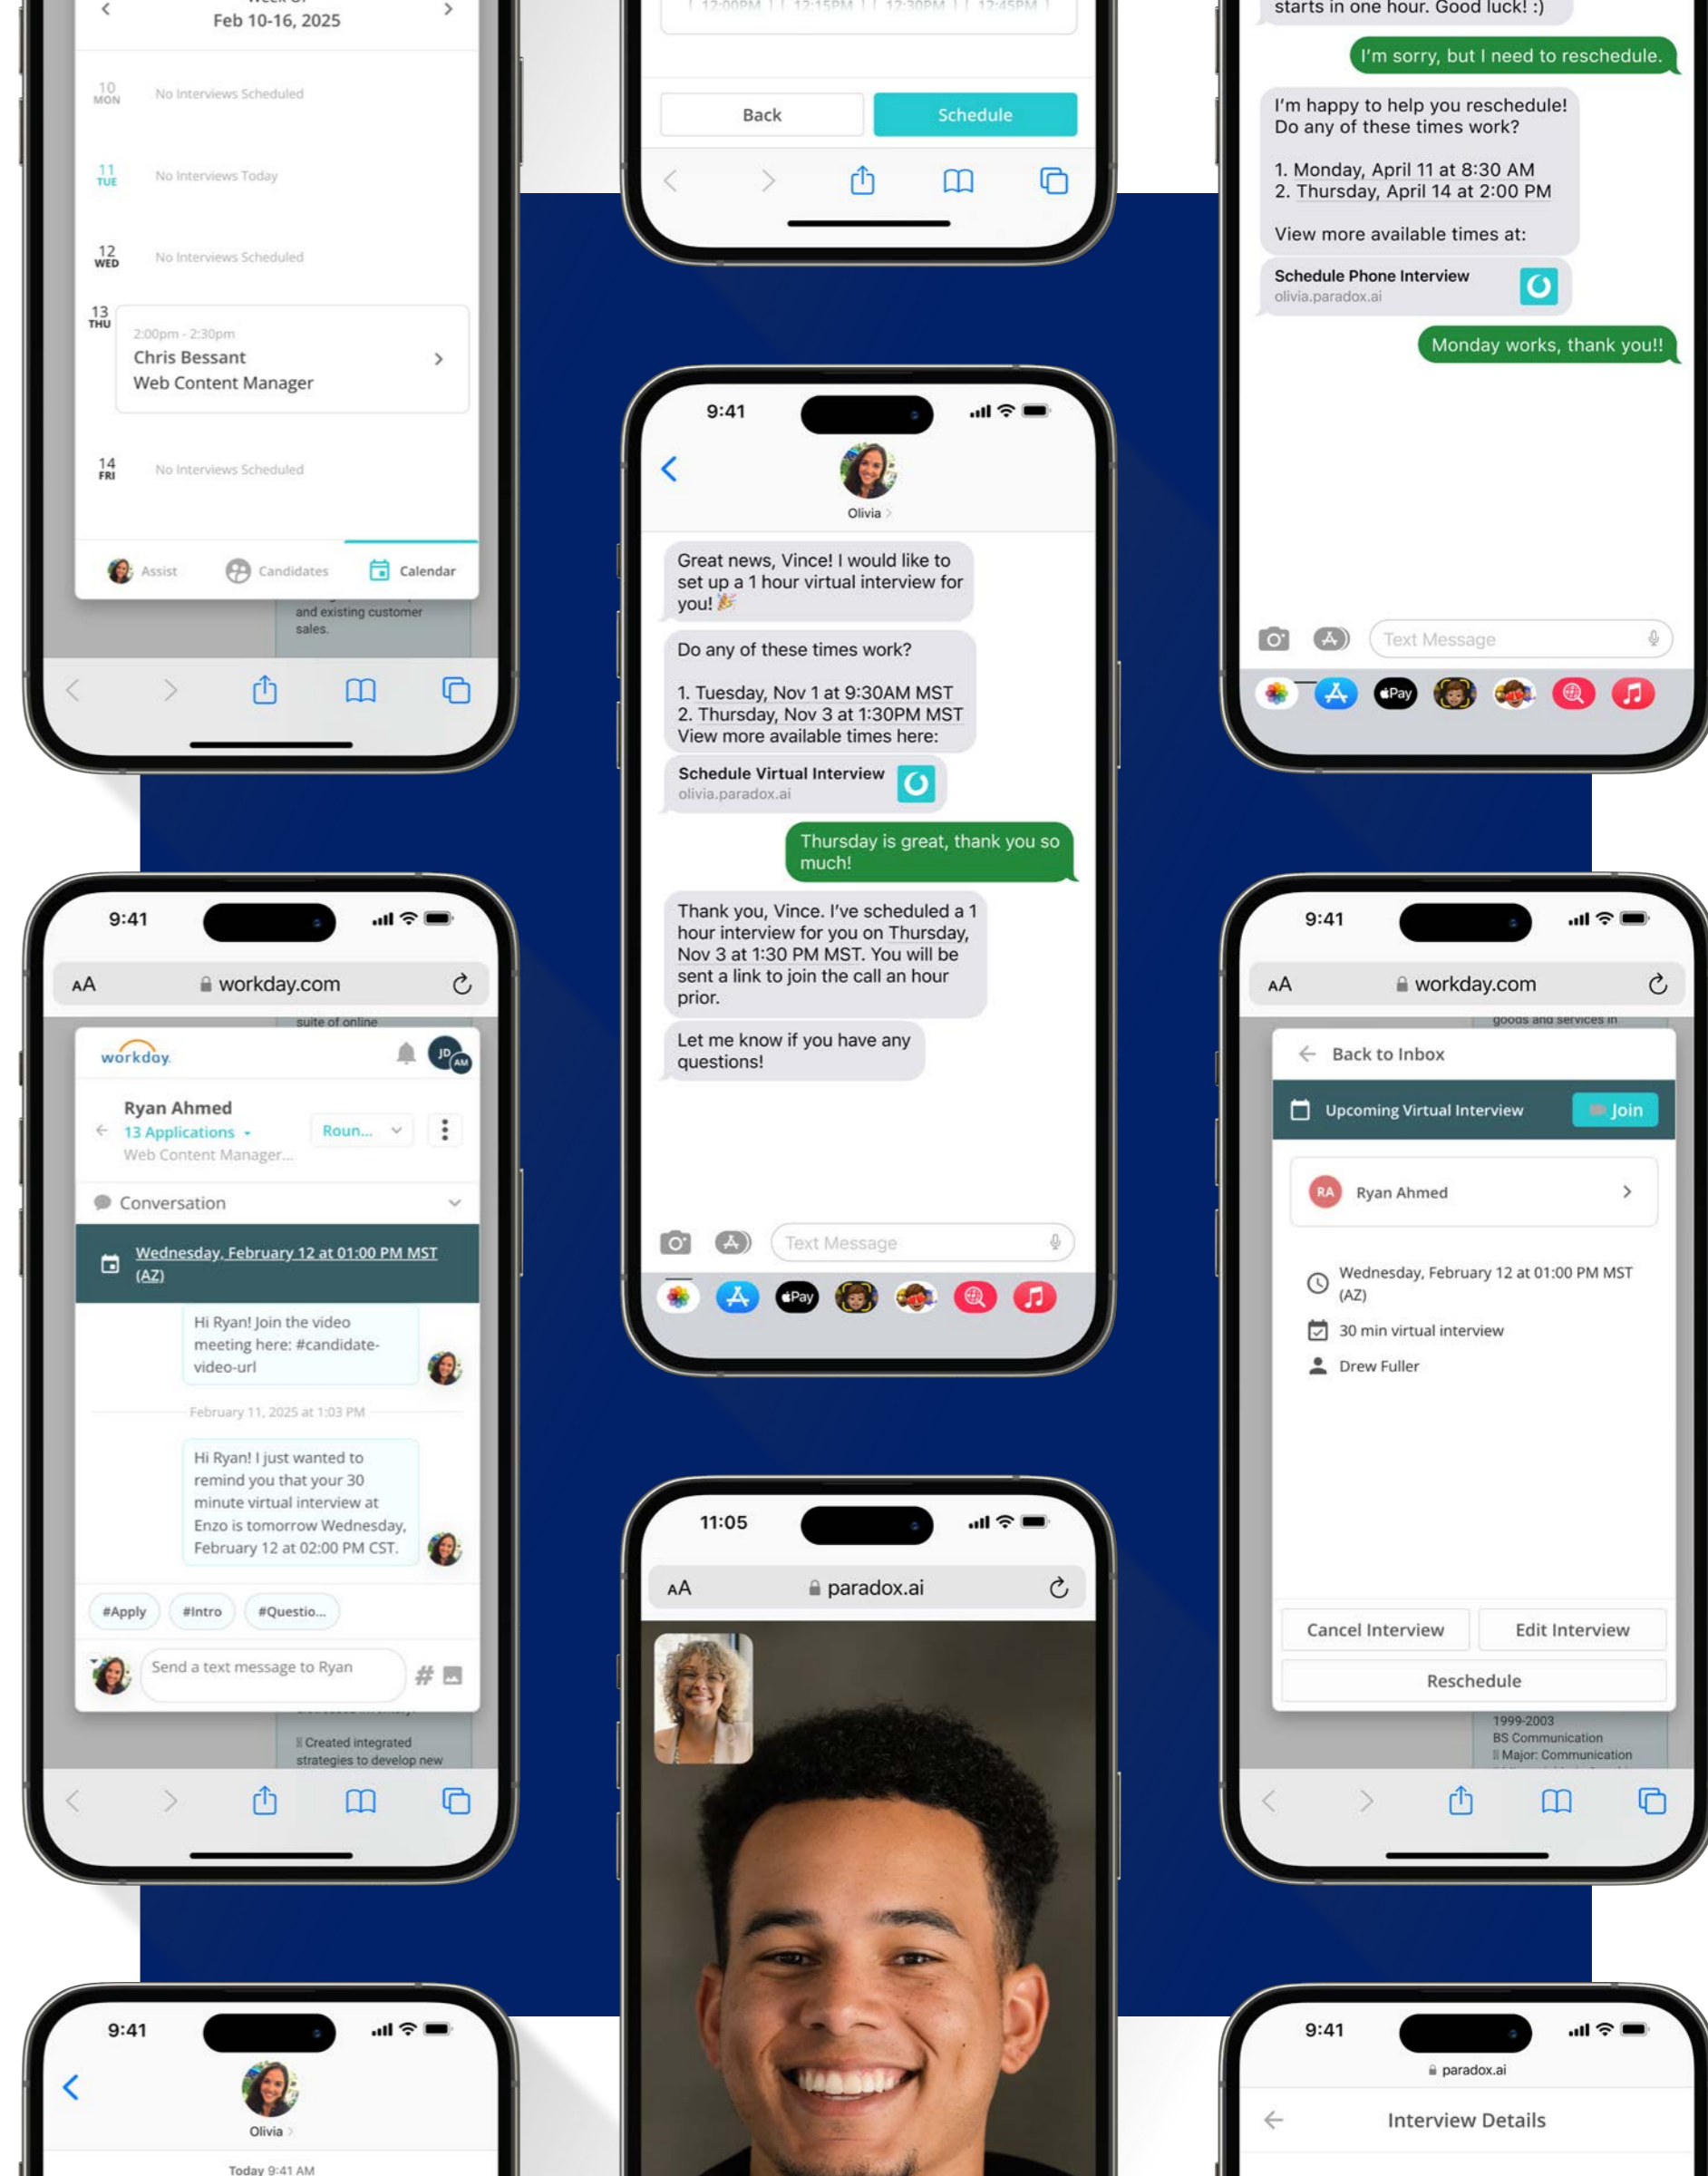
Week Of
Feb 10-16, 2025

10 MON No Interviews Scheduled
11 TUE No Interviews Today
12 WED No Interviews Scheduled
13 THU 2:00pm - 2:30pm
Chris Bessant
Web Content Manager
14 FRI No Interviews Scheduled

Assist Candidates Calendar

and existing customer sales.

12:00PM 12:15PM 12:30PM 12:45PM
Back Schedule

starts in one hour. Good luck! :)

I'm sorry, but I need to reschedule.

I'm happy to help you reschedule! Do any of these times work?

1. Monday, April 11 at 8:30 AM
2. Thursday, April 14 at 2:00 PM

View more available times at:

Schedule Phone Interview
olivia.paradox.ai

Monday works, thank you!!

Text Message

9:41
Olivia

Great news, Vince! I would like to set up a 1 hour virtual interview for you! 🎉

Do any of these times work?

1. Tuesday, Nov 1 at 9:30AM MST
2. Thursday, Nov 3 at 1:30PM MST
View more available times here:

Schedule Virtual Interview
olivia.paradox.ai

Thursday is great, thank you so much!

Thank you, Vince. I've scheduled a 1 hour interview for you on Thursday, Nov 3 at 1:30 PM MST. You will be sent a link to join the call an hour prior.

Let me know if you have any questions!

Text Message

9:41
AA workday.com
suite of online
workday
JD AM
Ryan Ahmed
13 Applications
Roun...
Web Content Manager...
Conversation
Wednesday, February 12 at 01:00 PM MST (AZ)
Hi Ryan! Join the video meeting here: #candidate-video-url
February 11, 2025 at 1:03 PM
Hi Ryan! I just wanted to remind you that your 30 minute virtual interview at Enzo is tomorrow Wednesday, February 12 at 02:00 PM CST.
#Apply #Intro #Questio...
Send a text message to Ryan
Created integrated strategies to develop new

9:41
AA workday.com
goods and services in
Back to Inbox
Upcoming Virtual Interview Join
RA Ryan Ahmed
Wednesday, February 12 at 01:00 PM MST (AZ)
30 min virtual interview
Drew Fuller
Cancel Interview Edit Interview
Reschedule
1999-2003
BS Communication
Major: Communication

11:05
AA paradox.ai

9:41
Olivia
Today 9:41 AM

9:41
paradox.ai
Interview Details